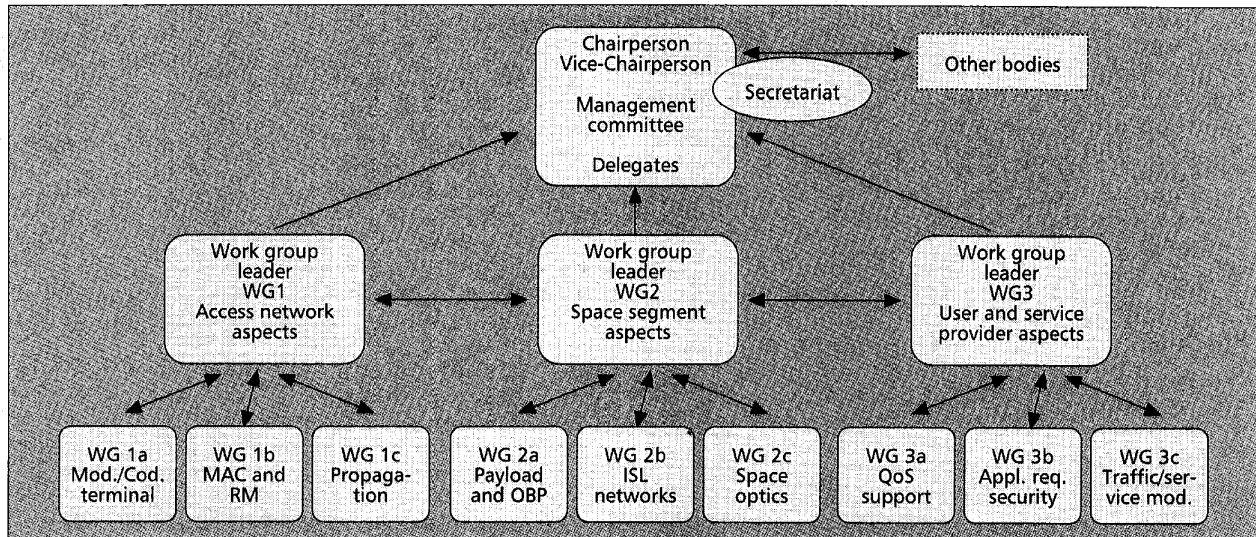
Chairperson
Vice-Chairperson

Management committee

Delegates

Secretariat

Other bodies

Work group leader
WG1
Access network aspects

Work group leader
WG2
Space segment aspects

Work group leader
WG3
User and service provider aspects

WG 1a
Mod./Cod. terminal

WG 1b
MAC and RM

WG 1c
Propagation

WG 2a
Payload and OBP

WG 2b
ISL networks

WG 2c
Space optics

WG 3a
QoS support

WG 3b
Appl. req. security

WG 3c
Traffic/service mod.